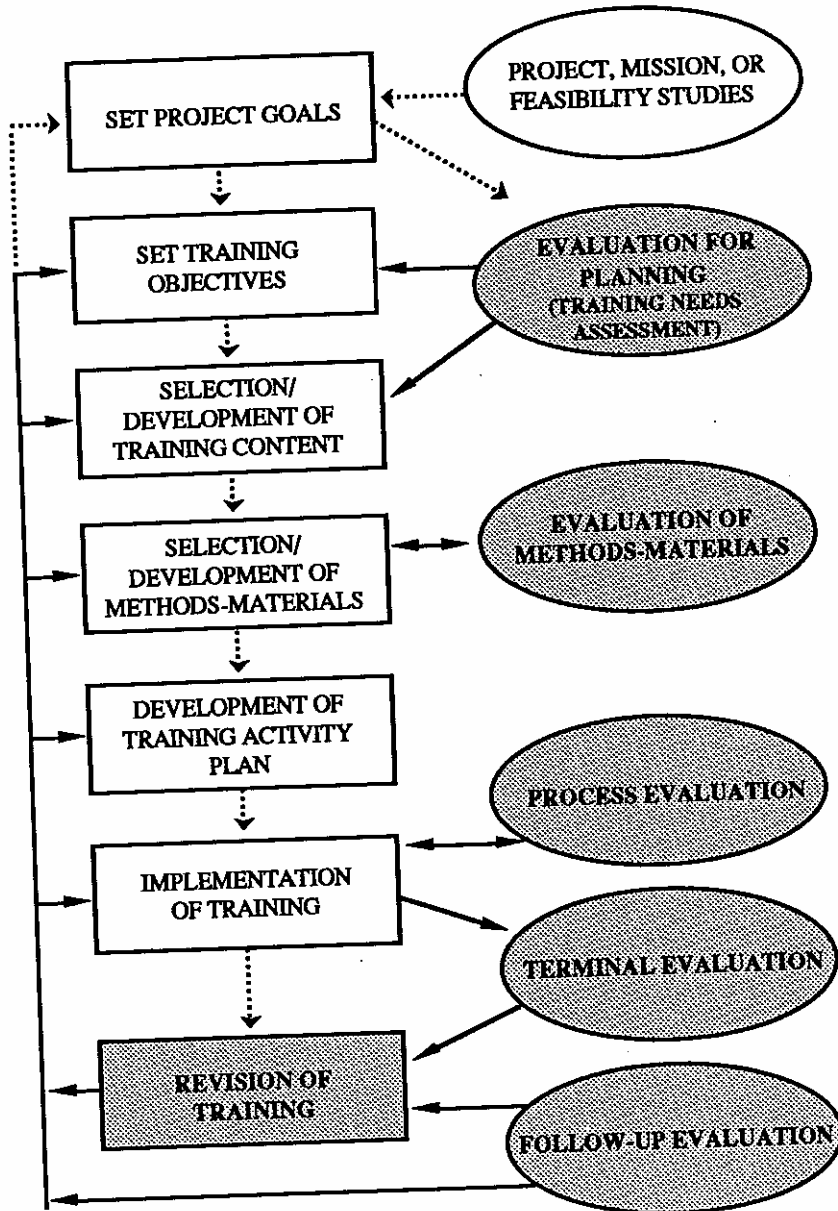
SET PROJECT GOALS

PROJECT, MISSION, OR FEASIBILITY STUDIES

SET TRAINING OBJECTIVES

EVALUATION FOR PLANNING (TRAINING NEEDS ASSESSMENT)

SELECTION/ DEVELOPMENT OF TRAINING CONTENT

SELECTION/ DEVELOPMENT OF METHODS-MATERIALS

EVALUATION OF METHODS-MATERIALS

DEVELOPMENT OF TRAINING ACTIVITY PLAN

PROCESS EVALUATION

IMPLEMENTATION OF TRAINING

TERMINAL EVALUATION

REVISION OF TRAINING

FOLLOW-UP EVALUATION